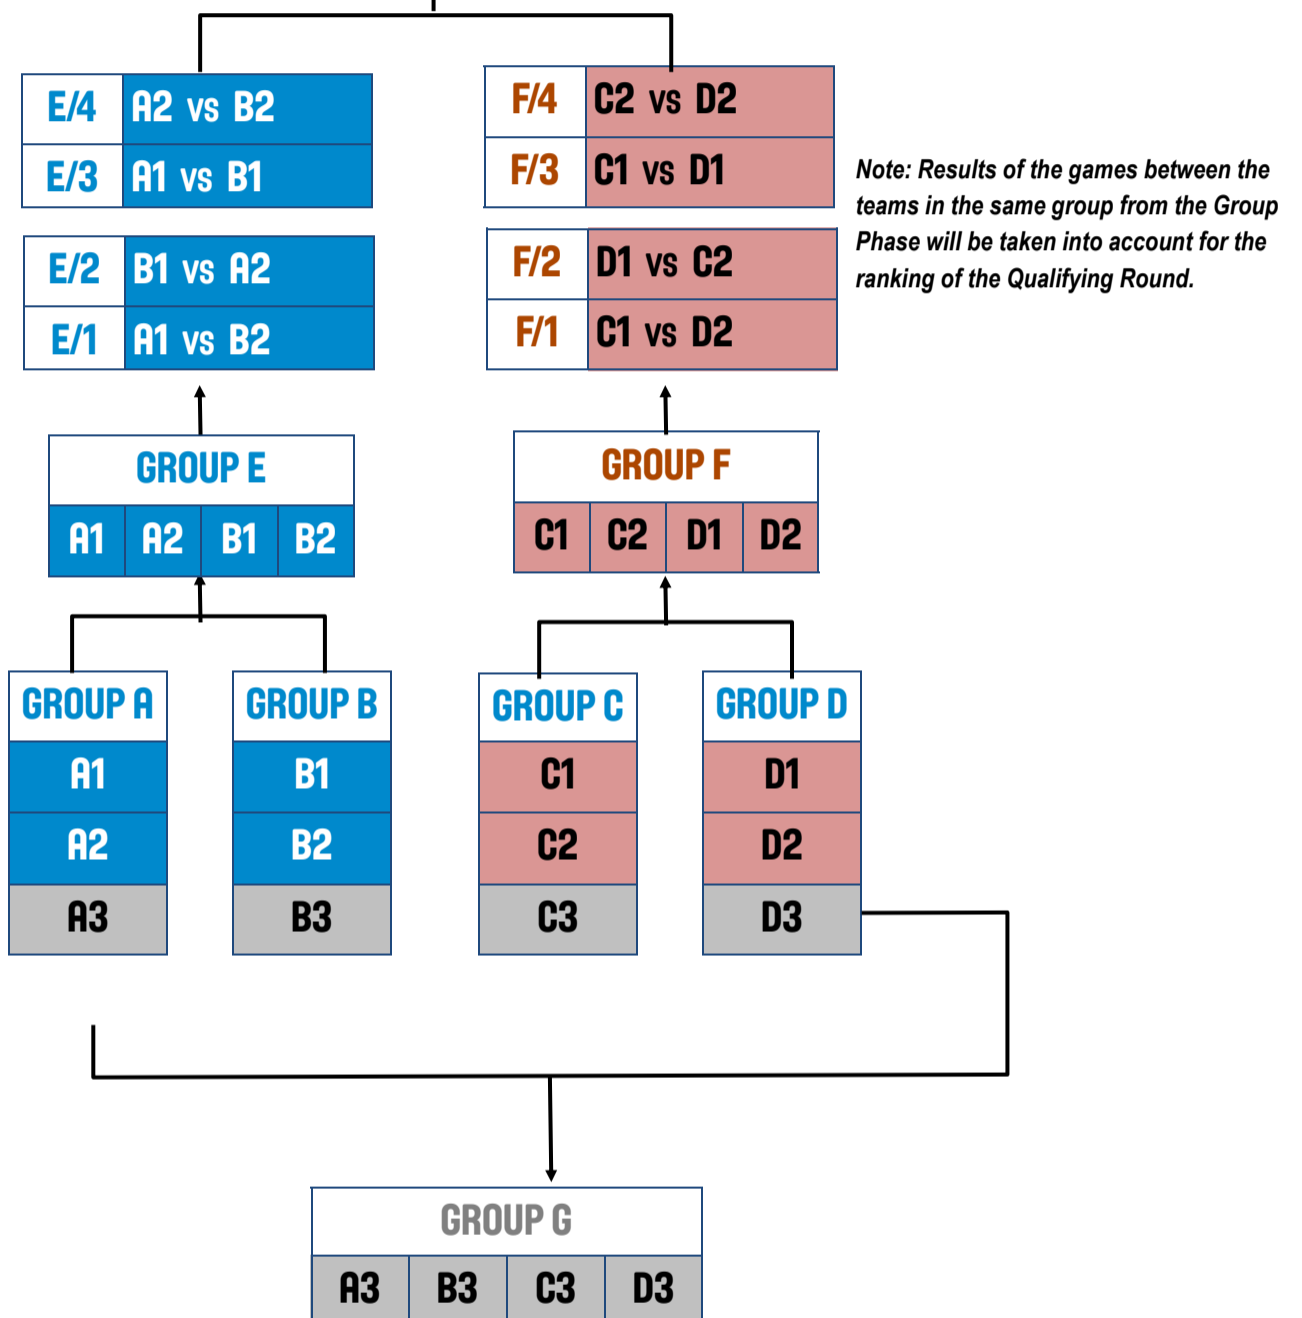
| E/4 | A2 vs B2 |
|---|---|
| E/3 | A1 vs B1 |

| F/4 | C2 vs D2 |
|---|---|
| F/3 | C1 vs D1 |

Note: Results of the games between the teams in the same group from the Group Phase will be taken into account for the ranking of the Qualifying Round.

| E/2 | B1 vs A2 |
|---|---|
| E/1 | A1 vs B2 |

| F/2 | D1 vs C2 |
|---|---|
| F/1 | C1 vs D2 |

GROUP E

| A1 | A2 | B1 | B2 |
|---|---|---|---|

GROUP F

| C1 | C2 | D1 | D2 |
|---|---|---|---|

| GROUP A | GROUP B | GROUP C | GROUP D |
|---|---|---|---|
| A1 | B1 | C1 | D1 |
| A2 | B2 | C2 | D2 |
| A3 | B3 | C3 | D3 |

GROUP G

| A3 | B3 | C3 | D3 |
|---|---|---|---|